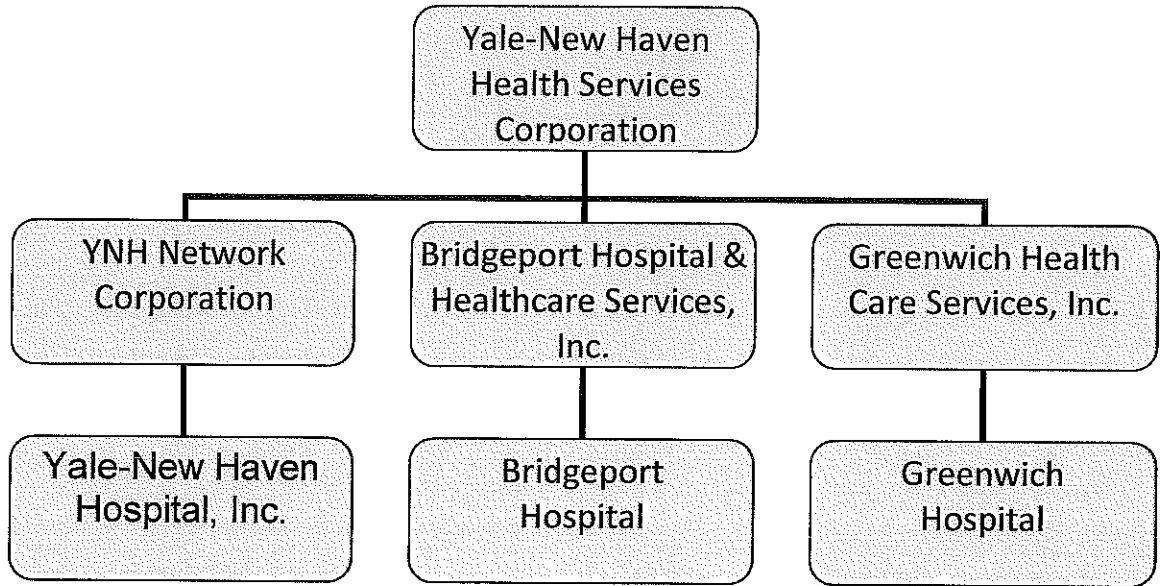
Yale-New Haven Health Services Corporation

YNH Network Corporation

Bridgeport Hospital & Healthcare Services, Inc.

Greenwich Health Care Services, Inc.

Yale-New Haven Hospital, Inc.

Bridgeport Hospital

Greenwich Hospital